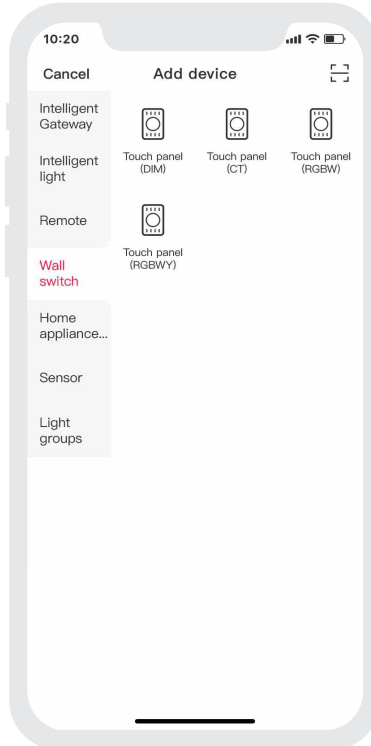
10:20

Cancel

Add device

Intelligent Gateway

Intelligent light

Remote

Wall switch

Home appliance...

Sensor

Light groups

Touch panel (DIM)

Touch panel (CT)

Touch panel (RGBW)

Touch panel (RGBWY)